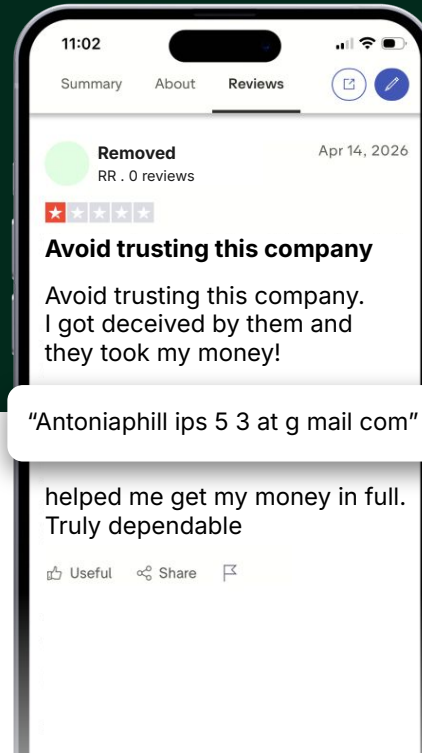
11:02

Summary About Reviews

Removed
RR . 0 reviews

Apr 14, 2026

Avoid trusting this company

Avoid trusting this company. I got deceived by them and they took my money!

“Antoniaphill ips 5 3 at g mail com”

helped me get my money in full. Truly dependable

Useful Share